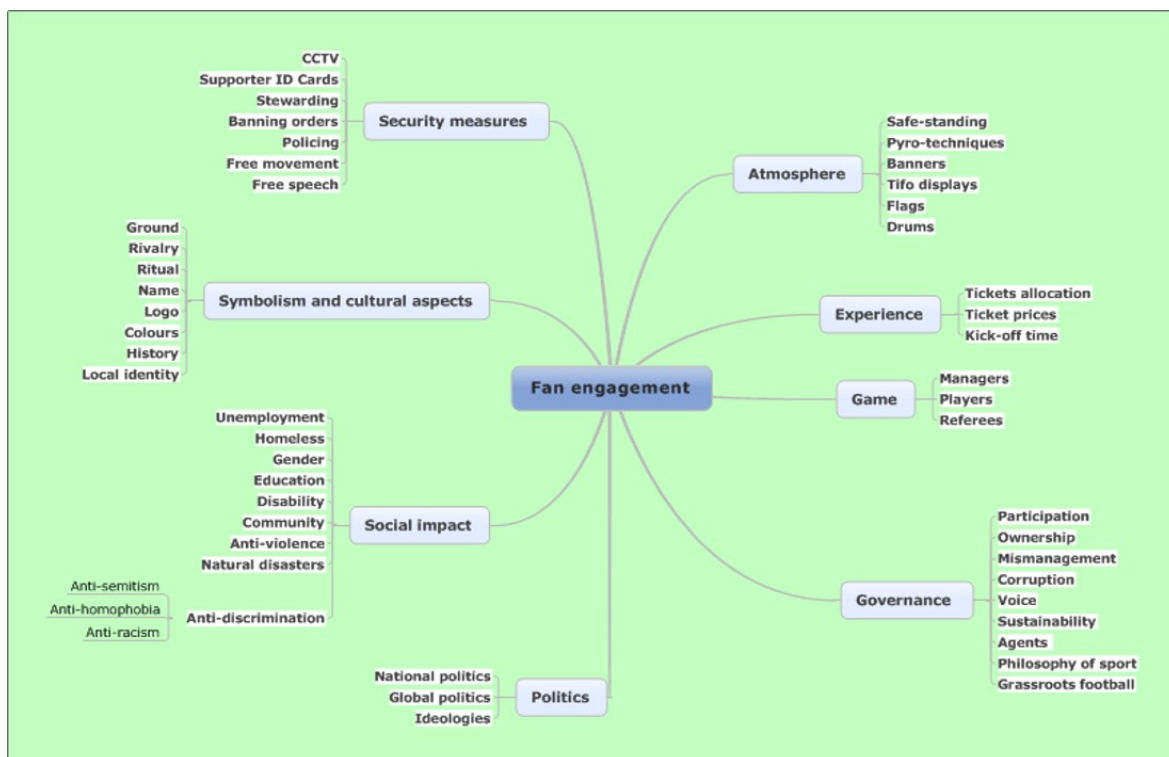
CCTV
Supporter ID Cards
Stewarding
Banning orders
Policing
Free movement
Free speech

Security measures

Atmosphere

Safe-standing
Pyro-techniques
Banners
Tifo displays
Flags
Drums

Ground
Rivalry
Ritual
Name
Logo
Colours
History
Local identity

Symbolism and cultural aspects

Experience

Tickets allocation
Ticket prices
Kick-off time

Fan engagement

Game

Managers
Players
Referees

Unemployment
Homeless
Gender
Education
Disability
Community
Anti-violence
Natural disasters

Social impact

Anti-semitism
Anti-homophobia
Anti-racism

Anti-discrimination

Governance

Participation
Ownership
Mismanagement
Corruption
Voice
Sustainability
Agents
Philosophy of sport
Grassroots football

National politics
Global politics
Ideologies

Politics